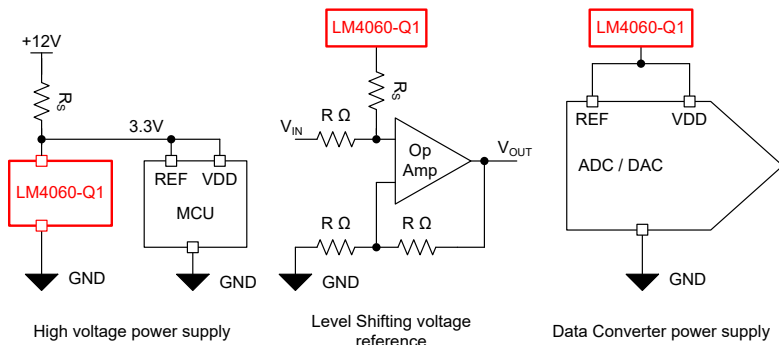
+12V

$R_S$

3.3V

LM4060-Q1

REF VDD

MCU

GND

GND

High voltage power supply

LM4060-Q1

$R_S$

$V_{IN}$ R Ω

Op Amp

$V_{OUT}$

R Ω R Ω

GND

Level Shifting voltage reference

LM4060-Q1

REF VDD

ADC / DAC

GND

Data Converter power supply